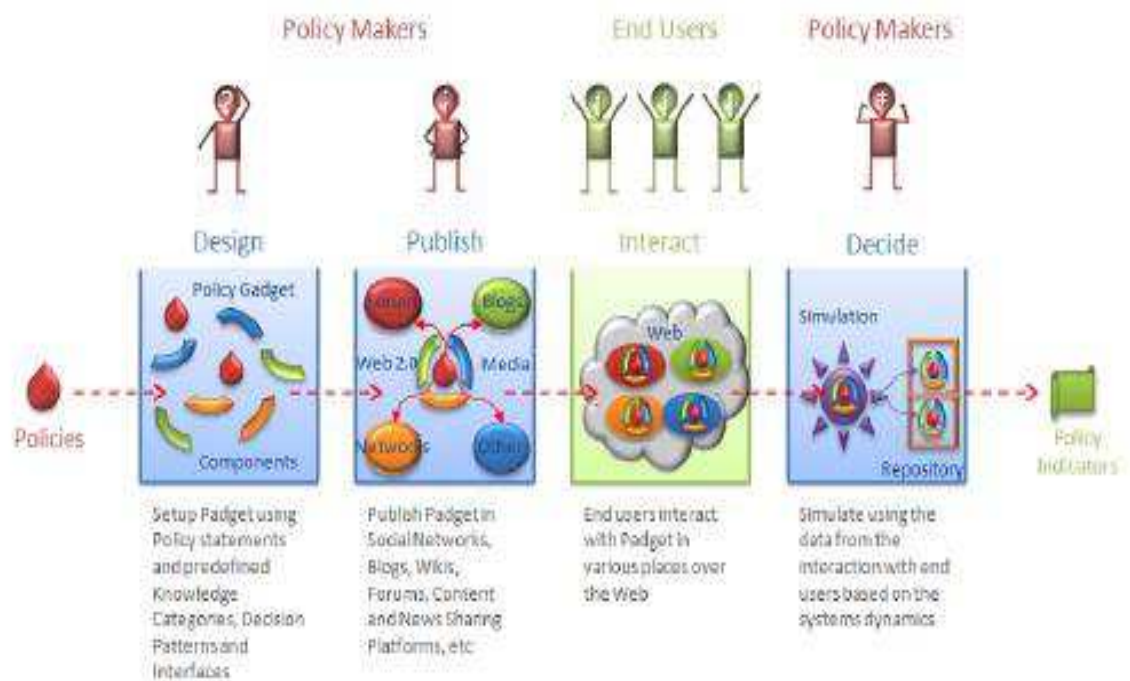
Policy Makers

End Users

Policy Makers

Design

Publish

Interact

Decide

Policy Gadget

Components

Forums

Blogs

Web 2.0

Media

Networks

Other

Web

Simulation

Repository

Policies

Policy Indicators

Setup Padget using Policy statements and predefined Knowledge Categories, Decision Patterns and Interfaces

Publish Padget in Social Networks, Blogs, Wikis, Forums, Content and News Sharing Platforms, etc

End users interact with Padget in various places over the Web

Simulate using the data from the interaction with end users based on the systems dynamics